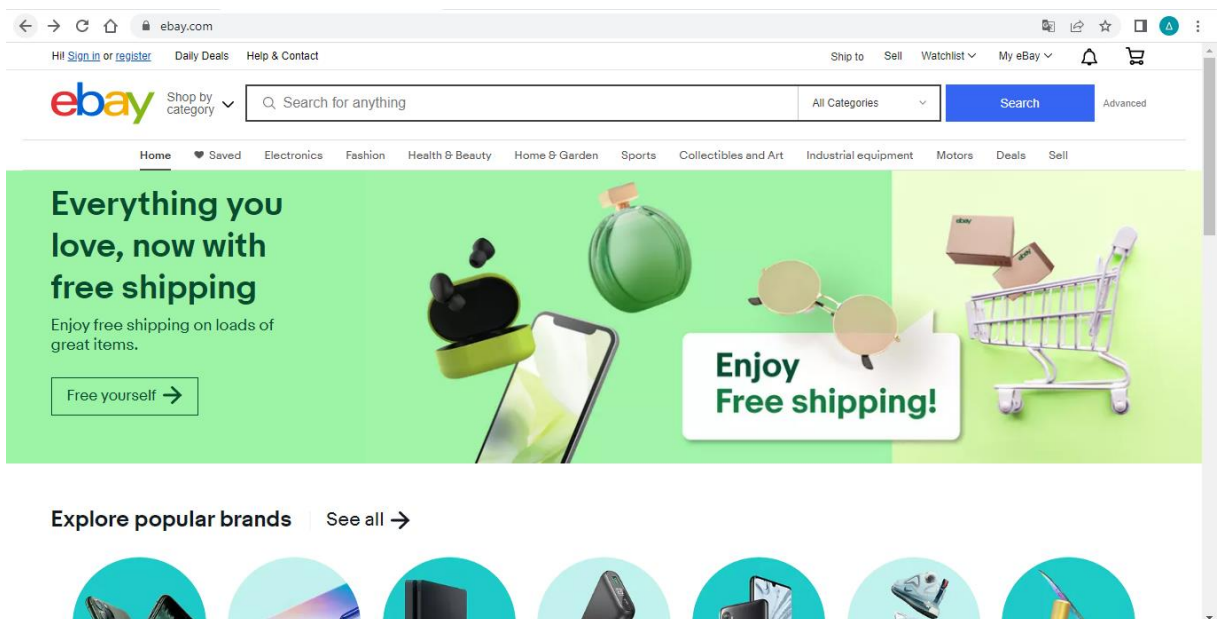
ebay.com

Hi! Sign in or register   Daily Deals   Help & Contact   Ship to   Sell   Watchlist   My eBay

ebay   Shop by category   Search for anything   All Categories   Search   Advanced

Home   Saved   Electronics   Fashion   Health & Beauty   Home & Garden   Sports   Collectibles and Art   Industrial equipment   Motors   Deals   Sell

Everything you love, now with free shipping

Enjoy free shipping on loads of great items.

Free yourself

Enjoy Free shipping!

ebay

Explore popular brands   See all